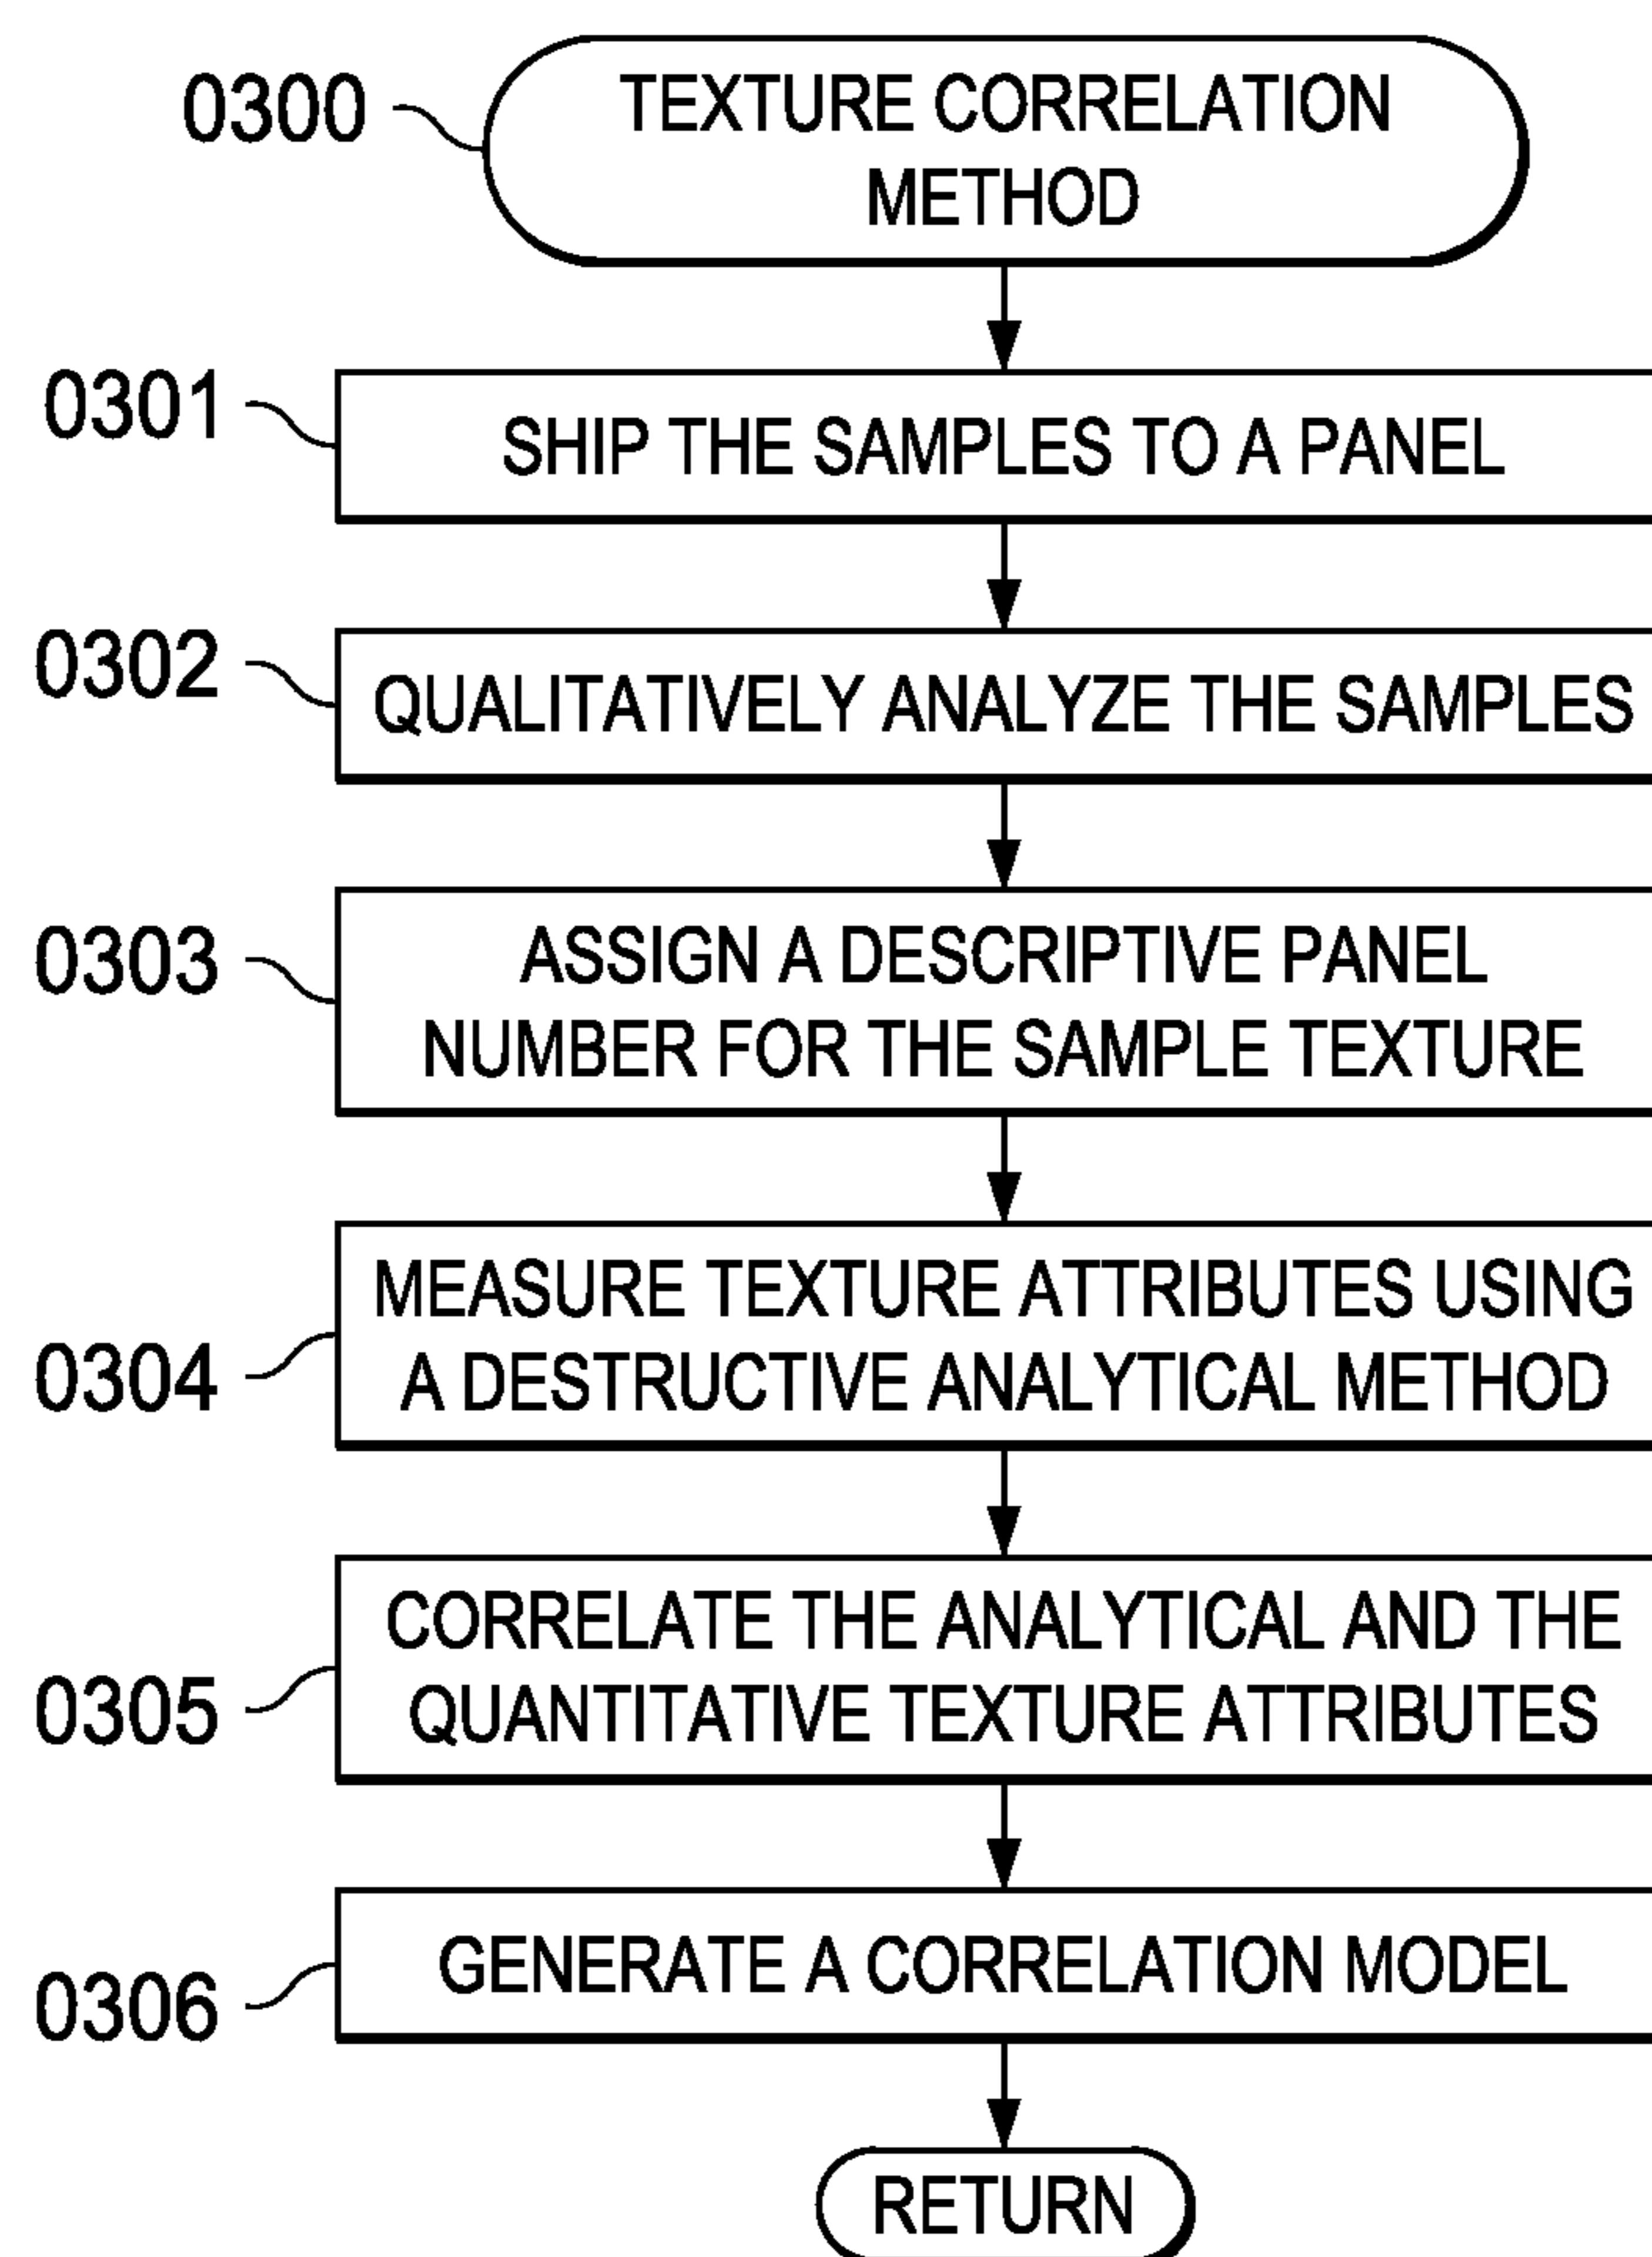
0300
TEXTURE CORRELATION METHOD

0301
SHIP THE SAMPLES TO A PANEL

0302
QUALITATIVELY ANALYZE THE SAMPLES

0303
ASSIGN A DESCRIPTIVE PANEL NUMBER FOR THE SAMPLE TEXTURE

0304
MEASURE TEXTURE ATTRIBUTES USING A DESTRUCTIVE ANALYTICAL METHOD

0305
CORRELATE THE ANALYTICAL AND THE QUANTITATIVE TEXTURE ATTRIBUTES

0306
GENERATE A CORRELATION MODEL

RETURN